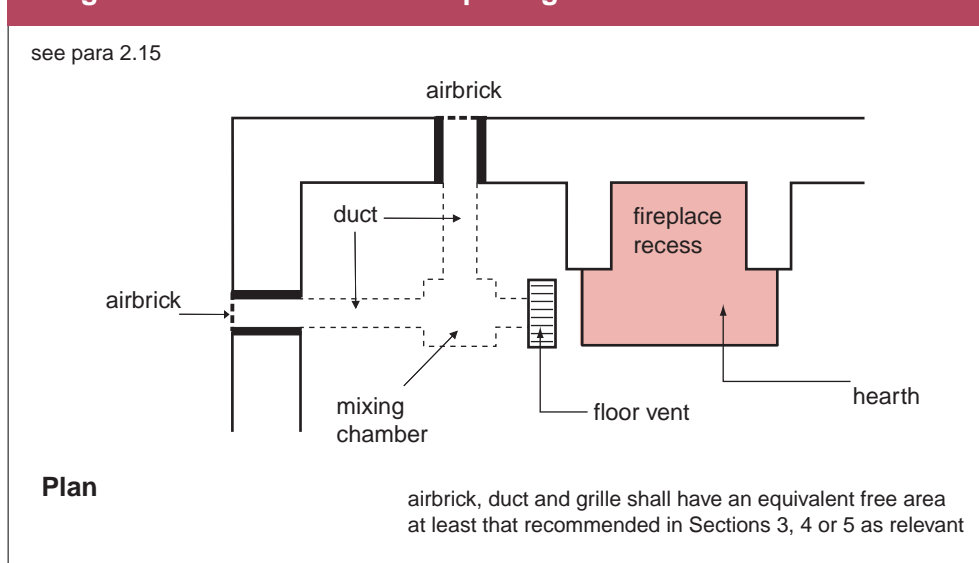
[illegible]

see para 2.15

airbrick

duct

fireplace recess

airbrick

mixing chamber

floor vent

hearth

Plan

airbrick, duct and grille shall have an equivalent free area at least that recommended in Sections 3, 4 or 5 as relevant